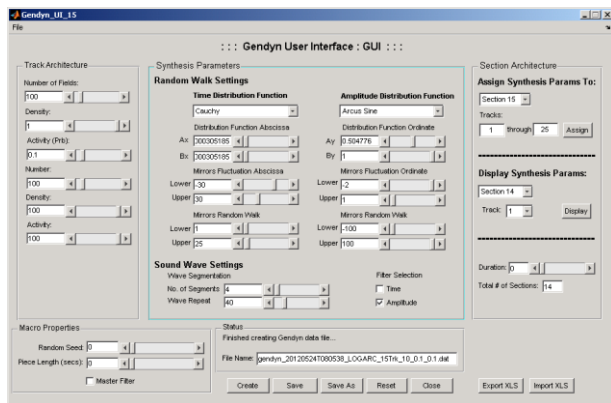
Gendyn_UI_15
File

::: Gendyn User Interface : GUI :::

Track Architecture
Number of Fields:
100
Density:
1
Activity (Prb):
0.1
Number:
100
Density:
100
Activity:
100

Synthesis Parameters
Random Walk Settings
Time Distribution Function
Cauchy
Distribution Function Abscissa
Ax 000305185
Bx 000305185
Mirrors Fluctuation Abscissa
Lower -30
Upper 30
Mirrors Random Walk
Lower 1
Upper 25

Amplitude Distribution Function
Arcus Sine
Distribution Function Ordinate
Ay 0.504776
By 1
Mirrors Fluctuation Ordinate
Lower -2
Upper 1
Mirrors Random Walk
Lower -100
Upper 100

Sound Wave Settings
Wave Segmentation
No. of Segments 4
Wave Repeat 40
Filter Selection
Time
Amplitude

Section Architecture
Assign Synthesis Params To:
Section 15
Tracks:
1 through 25 Assign

Display Synthesis Params:
Section 14
Track: 1 Display

Duration: 0
Total # of Sections: 14

Macro Properties
Random Seed: 0
Piece Length (secs): 0
Master Filter

Status
Finished creating Gendyn data file...
File Name: gendyn_20120524T080538_LOGARC_15Trk_10_0.1_0.1.dat

Create Save Save As Reset Close
Export XLS Import XLS